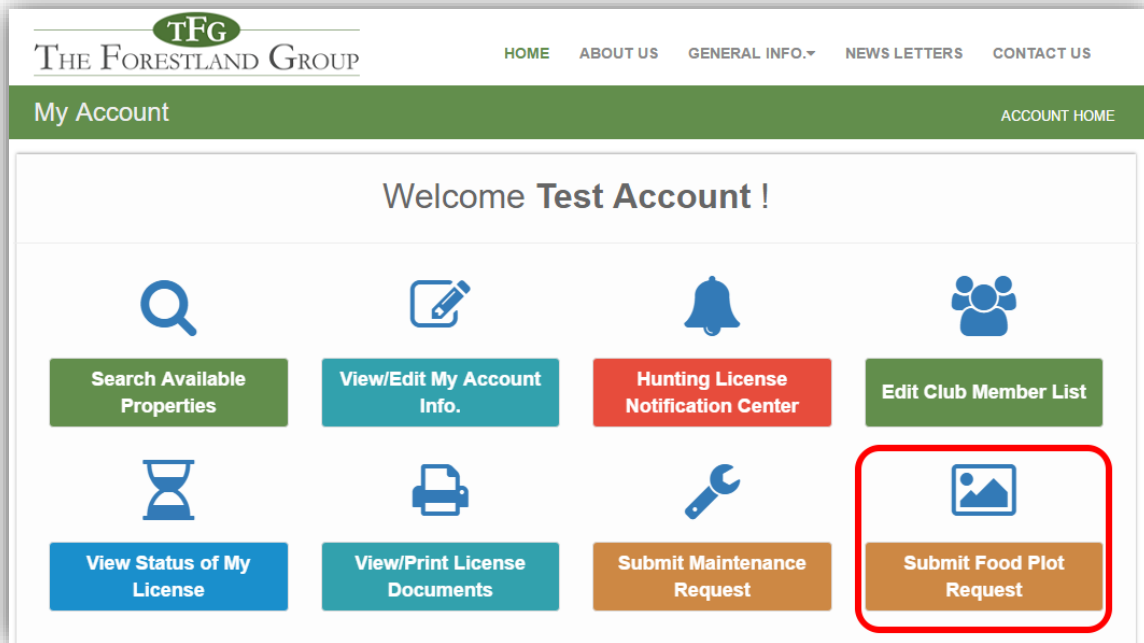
TFG
THE FORESTLAND GROUP

HOME ABOUT US GENERAL INFO. NEWS LETTERS CONTACT US

My Account

ACCOUNT HOME

Welcome **Test Account** !

Search Available Properties

View/Edit My Account Info.

Hunting License Notification Center

Edit Club Member List

View Status of My License

View/Print License Documents

Submit Maintenance Request

Submit Food Plot Request